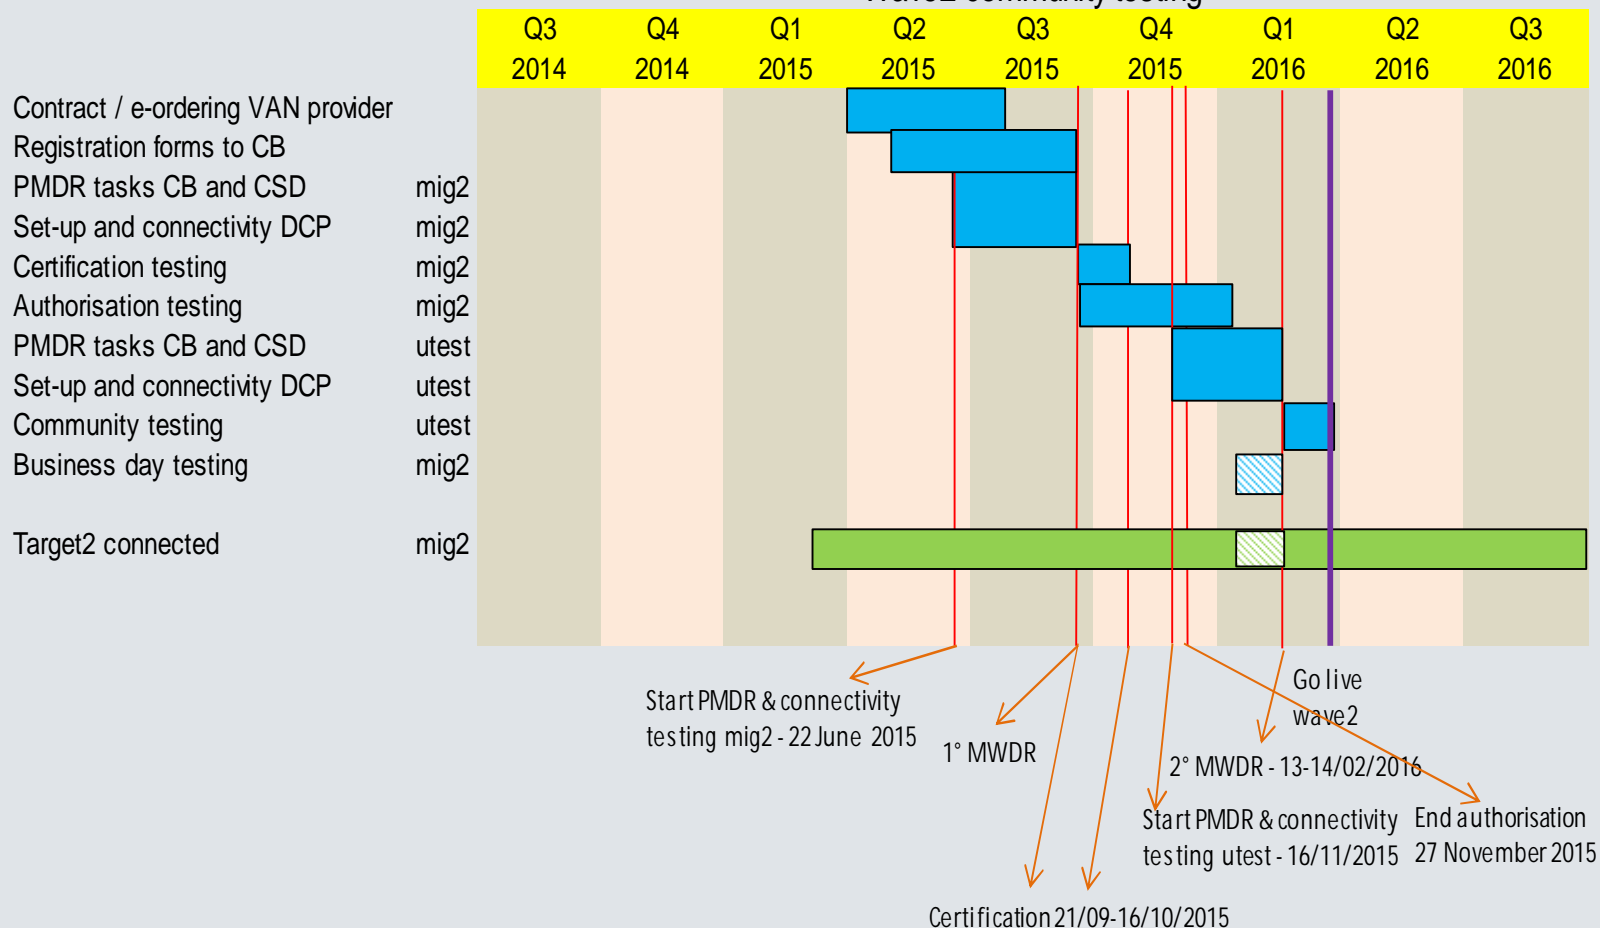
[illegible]

| Q3 2014 | Q4 2014 | Q1 2015 | Q2 2015 | Q3 2015 | Q4 2015 | Q1 2016 | Q2 2016 | Q3 2016 |
|---|---|---|---|---|---|---|---|---|

Contract / e-ordering VAN provider
Registration forms to CB
PMDR tasks CB and CSD mig2
Set-up and connectivity DCP mig2
Certification testing mig2
Authorisation testing mig2
PMDR tasks CB and CSD utest
Set-up and connectivity DCP utest
Community testing utest
Business day testing mig2

Target2 connected mig2

Start PMDR & connectivity testing mig2 - 22 June 2015

1° MWDR

Go live wave2

2° MWDR - 13-14/02/2016

Start PMDR & connectivity testing utest - 16/11/2015

End authorisation 27 November 2015

Certification 21/09-16/10/2015